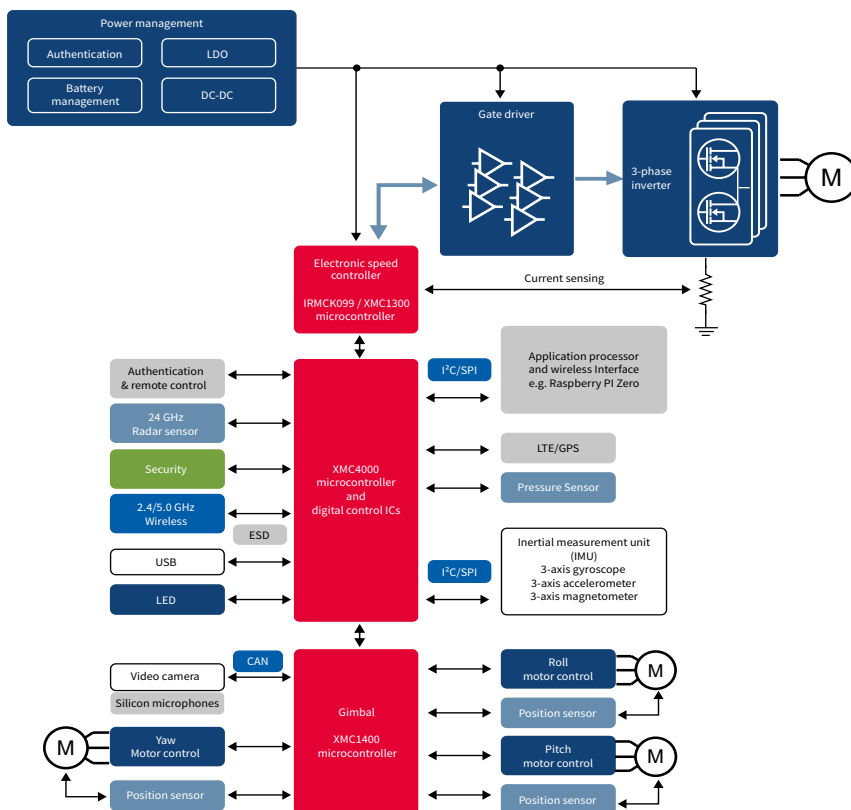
Power management

Authentication

LDO

Battery management

DC-DC

Gate driver

3-phase inverter

M

Electronic speed controller

IRMCK099 / XMC1300 microcontroller

Current sensing

Authentication & remote control

24 GHz Radar sensor

Security

2.4/5.0 GHz Wireless

ESD

USB

LED

XMC4000 microcontroller and digital control ICs

I$^2$C/SPI

Application processor and wireless Interface e.g. Raspberry PI Zero

LTE/GPS

Pressure Sensor

I$^2$C/SPI

Inertial measurement unit (IMU)
3-axis gyroscope
3-axis accelerometer
3-axis magnetometer

CAN

Video camera

Silicon microphones

M

Yaw Motor control

Position sensor

Gimbal

XMC1400 microcontroller

Roll motor control

M

Position sensor

Pitch motor control

M

Position sensor